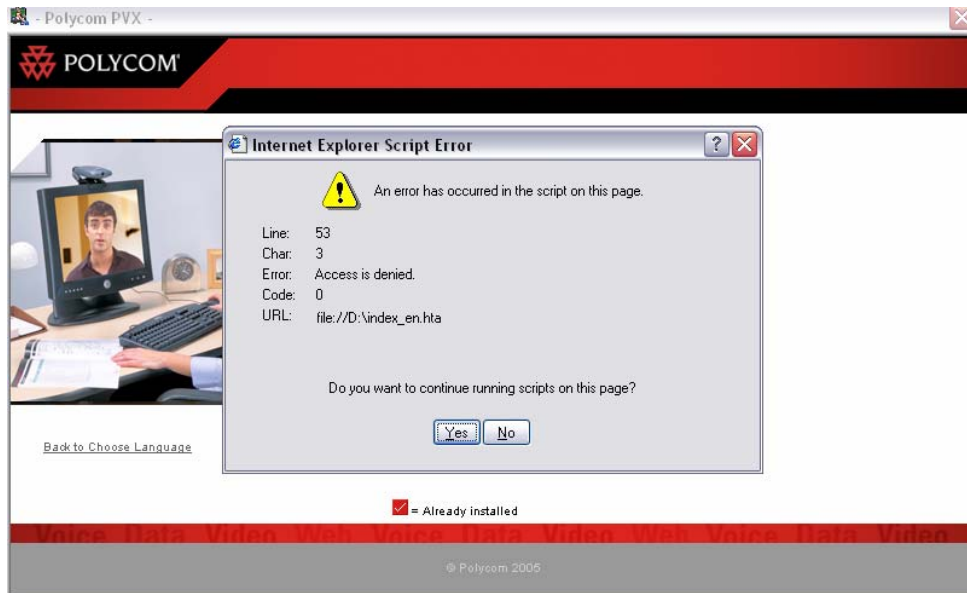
- Polycom PVX -

POLYCOM

Internet Explorer Script Error

An error has occurred in the script on this page.

Line: 53
Char: 3
Error: Access is denied.
Code: 0
URL: file://D:\index_en.hta

Do you want to continue running scripts on this page?

Yes No

Back to Choose Language

= Already installed

Voice Data Video Web Voice Data Video Web Voice Data Video

© Polycom 2005